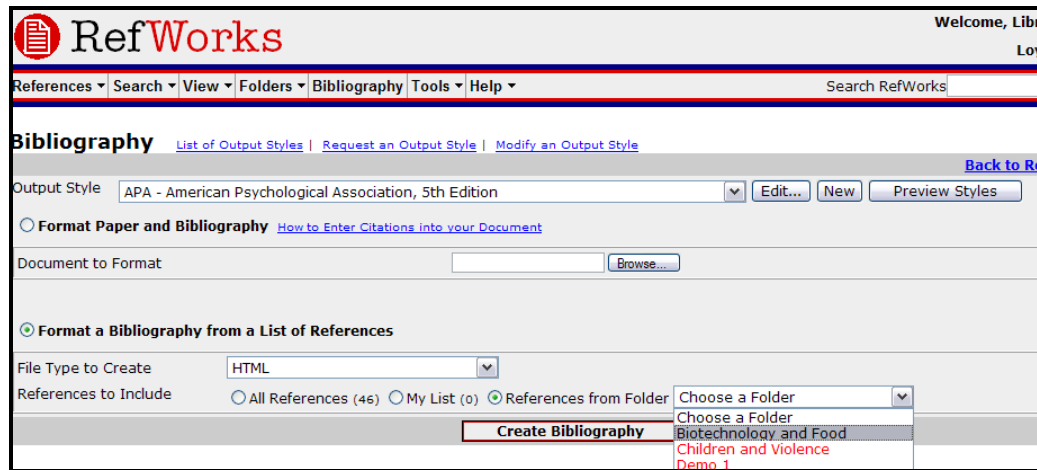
RefWorks

Welcome, Libr

Loy

References ▾ Search ▾ View ▾ Folders ▾ Bibliography Tools ▾ Help ▾

Search RefWorks

Bibliography List of Output Styles | Request an Output Style | Modify an Output Style

Back to Re

Output Style APA - American Psychological Association, 5th Edition Edit... New Preview Styles

Format Paper and Bibliography How to Enter Citations into your Document

Document to Format Browse...

Format a Bibliography from a List of References

File Type to Create HTML

References to Include All References (46) My List (0) References from Folder Choose a Folder

Choose a Folder
Biotechnology and Food
Children and Violence
Demo 1

Create Bibliography